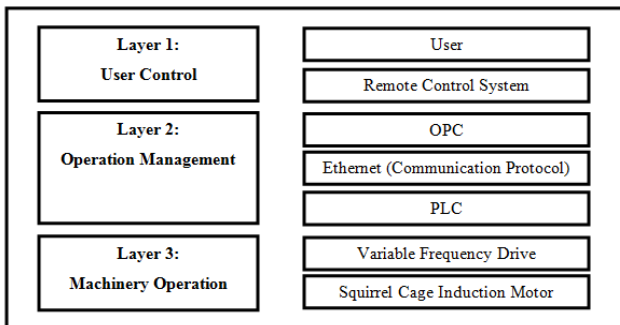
Layer 1:
User Control

User

Remote Control System

Layer 2:
Operation Management

OPC

Ethernet (Communication Protocol)

PLC

Layer 3:
Machinery Operation

Variable Frequency Drive

Squirrel Cage Induction Motor